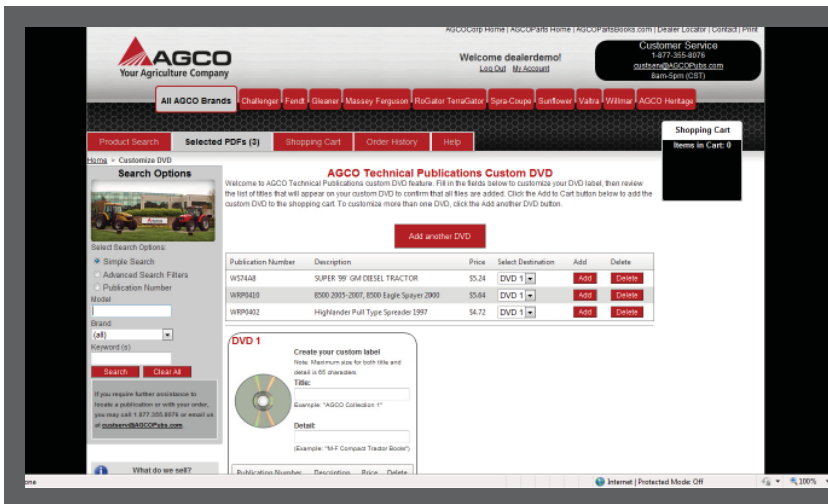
AGCOCorp Home | AGCOParts Home | AGCOPartsBooks.com | Dealer Locator | Contact | Print

AGCO
Your Agriculture Company

Welcome dealerdemo!
Log Out My Account

Customer Service
1-877-355-8076
custserv@AGCOPubs.com
8am-5pm (CST)

All AGCO Brands | Challenger | Fendt | Gleaner | Massey Ferguson | RoGator TerraGator | Spra-Coupe | Sunflower | Valtra | Willmar | AGCO Heritage

Product Search | Selected PDFs (3) | Shopping Cart | Order History | Help

Shopping Cart
Items in Cart: 0

Home > Customize DVD

Search Options

Select Search Options:
Simple Search
Advanced Search Filters
Publication Number
Model
Brand
(all)
Keyword (s)
Search | Clear All

If you require further assistance to locate a publication or with your order, you may call 1.877.355.8076 or email us at custserv@AGCOPubs.com.

What do we sell?

AGCO Technical Publications Custom DVD

Welcome to AGCO Technical Publications custom DVD feature. Fill in the fields below to customize your DVD label, then review the list of titles that will appear on your custom DVD to confirm that all files are added. Click the Add to Cart button below to add the custom DVD to the shopping cart. To customize more than one DVD, click the Add another DVD button.

Add another DVD

| Publication Number | Description | Price | Select Destination | Add | Delete |
|---|---|---|---|---|---|
| W574A8 | SUPER '99' GM DIESEL TRACTOR | $5.24 | DVD 1 | Add | Delete |
| WRP0410 | 8500 2005-2007, 8500 Eagle Sprayer 2000 | $5.64 | DVD 1 | Add | Delete |
| WRP0402 | Highlander Pull Type Spreader 1997 | $4.72 | DVD 1 | Add | Delete |

DVD 1

Create your custom label
Note: Maximum size for both title and detail is 85 characters.
Title:
Example: "AGCO Collection 1"
Detail:
(Example: "M-F Compact Tractor Books")

Publication Number | Description | Price | Delete

one
Internet | Protected Mode: Off
100%